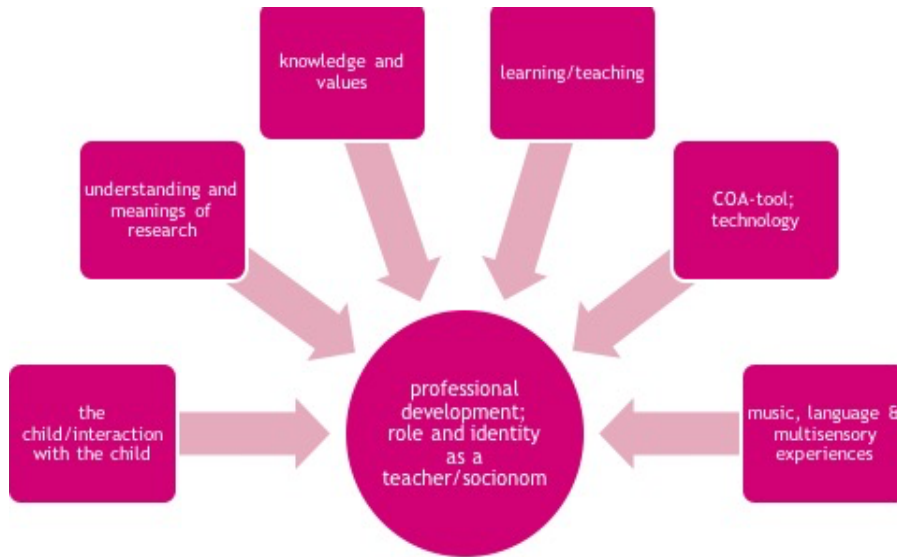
knowledge and values

learning/teaching

understanding and meanings of research

COA-tool; technology

the child/interaction with the child

professional development; role and identity as a teacher/socionom

music, language & multisensory experiences